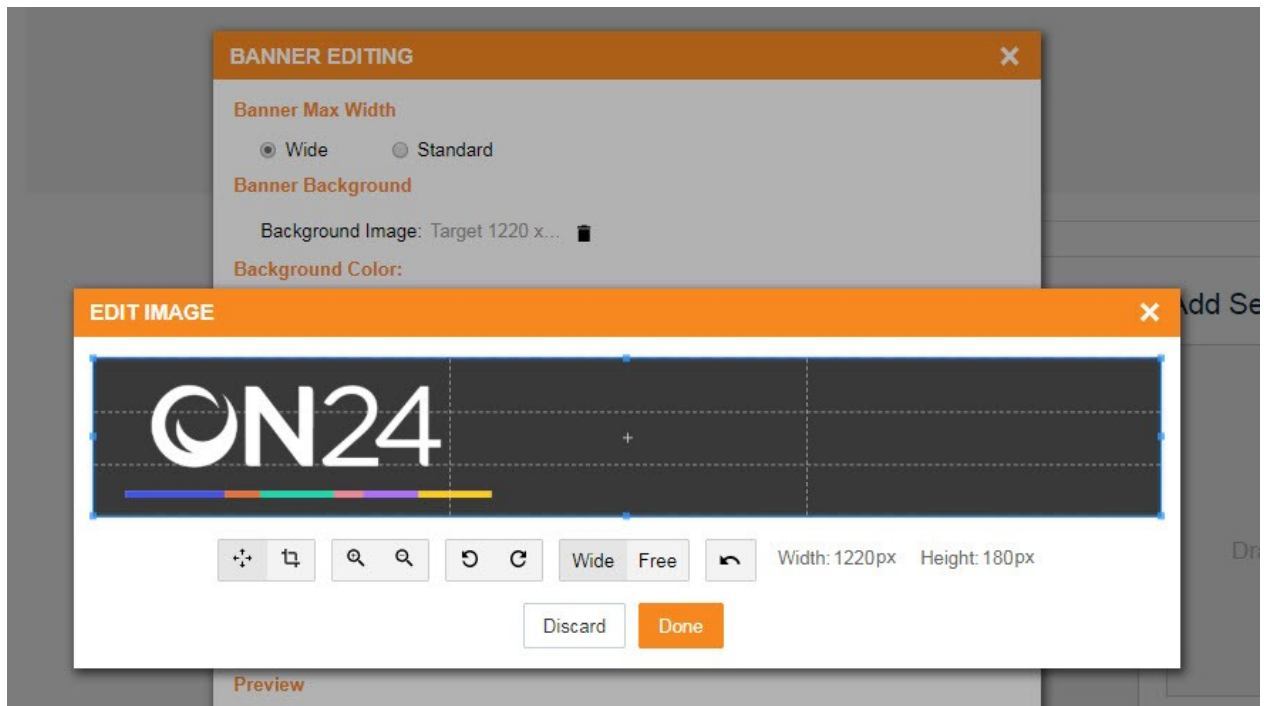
BANNER EDITING
Banner Max Width
Wide Standard
Banner Background
Background Image: Target 1220 x...
Background Color:
EDIT IMAGE
Add Se
ON24
Wide Free
Width: 1220px Height: 180px
Dr
Discard Done
Preview